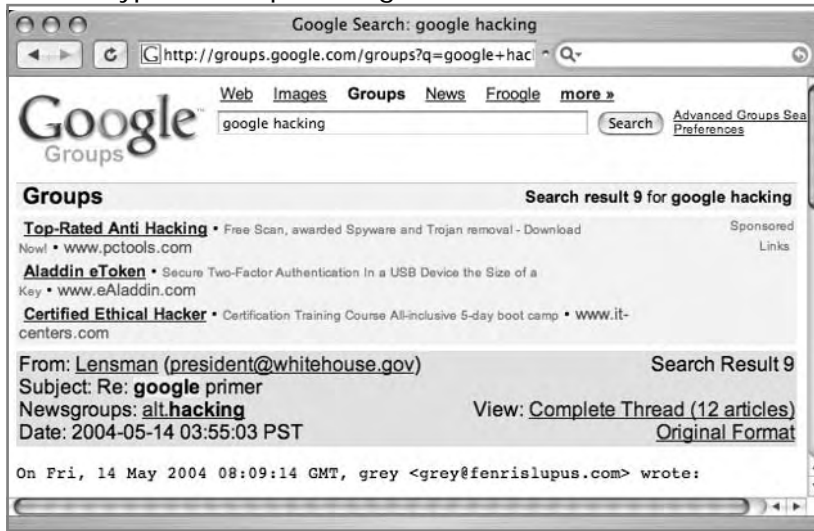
Google Search: google hacking

http://groups.google.com/groups?q=google+hac

Google Groups

Web Images Groups News Froogle more »

google hacking

Search

Advanced Groups Sea
Preferences

Groups

Search result 9 for google hacking

Top-Rated Anti Hacking • Free Scan, awarded Spyware and Trojan removal - Download Now! • www.pctools.com

Sponsored Links

Aladdin eToken • Secure Two-Factor Authentication In a USB Device the Size of a Key • www.eAladdin.com

Certified Ethical Hacker • Certification Training Course All-inclusive 5-day boot camp • www.it-centers.com

From: Lensman (president@whitehouse.gov)
Search Result 9
Subject: Re: google primer
Newsgroups: alt.hacking
View: Complete Thread (12 articles)
Date: 2004-05-14 03:55:03 PST
Original Format

On Fri, 14 May 2004 08:09:14 GMT, grey <grey@fenrislupus.com> wrote: